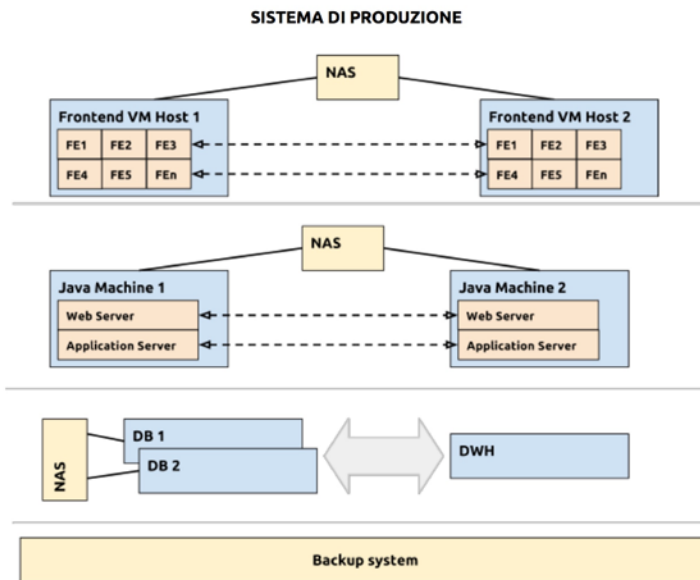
SISTEMA DI PRODUZIONE

NAS

Frontend VM Host 1

| FE1 | FE2 | FE3 |
|---|---|---|
| FE4 | FE5 | FEn |

Frontend VM Host 2

| FE1 | FE2 | FE3 |
|---|---|---|
| FE4 | FE5 | FEn |

NAS

Java Machine 1

Web Server

Application Server

Java Machine 2

Web Server

Application Server

NAS

DB 1

DB 2

DWH

Backup system